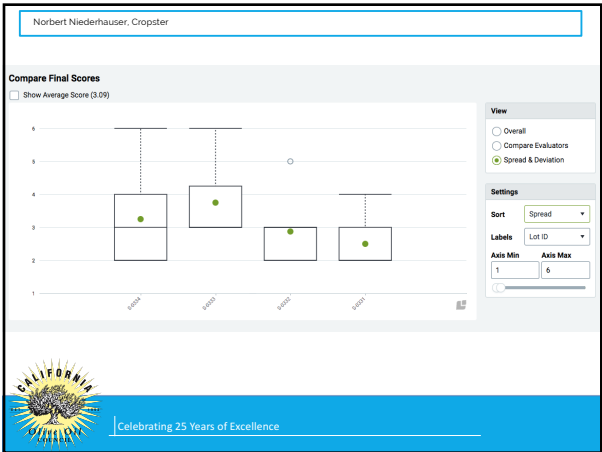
Norbert Niederhauser, Cropster

Compare Final Scores

Show Average Score (3.09)

6
5
4
3
2
1

0-0334
0-0333
0-0332
0-0331

View
Overall
Compare Evaluators
Spread & Deviation

Settings
Sort
Spread
Labels
Lot ID
Axis Min
1
Axis Max
6

CALIFORNIA

Celebrating 25 Years of Excellence